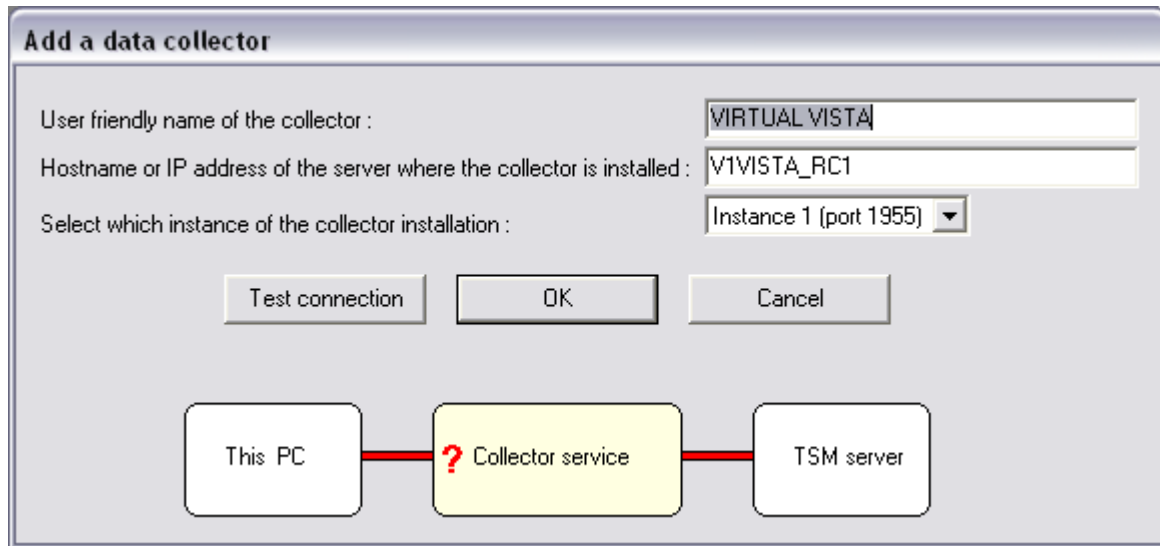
Add a data collector

User friendly name of the collector :
VIRTUAL VISTA

Hostname or IP address of the server where the collector is installed :
V1VISTA_RC1

Select which instance of the collector installation :
Instance 1 (port 1955)

Test connection
OK
Cancel

This PC
? Collector service
TSM server